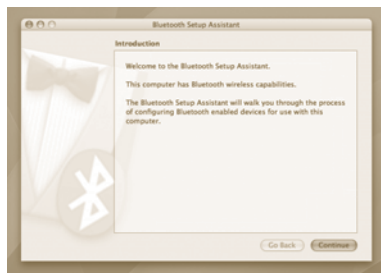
Bluetooth Setup Assistant

Introduction

Welcome to the Bluetooth Setup Assistant.

This computer has Bluetooth wireless capabilities.

The Bluetooth Setup Assistant will walk you through the process of configuring Bluetooth enabled devices for use with this computer.

Go Back

Continue